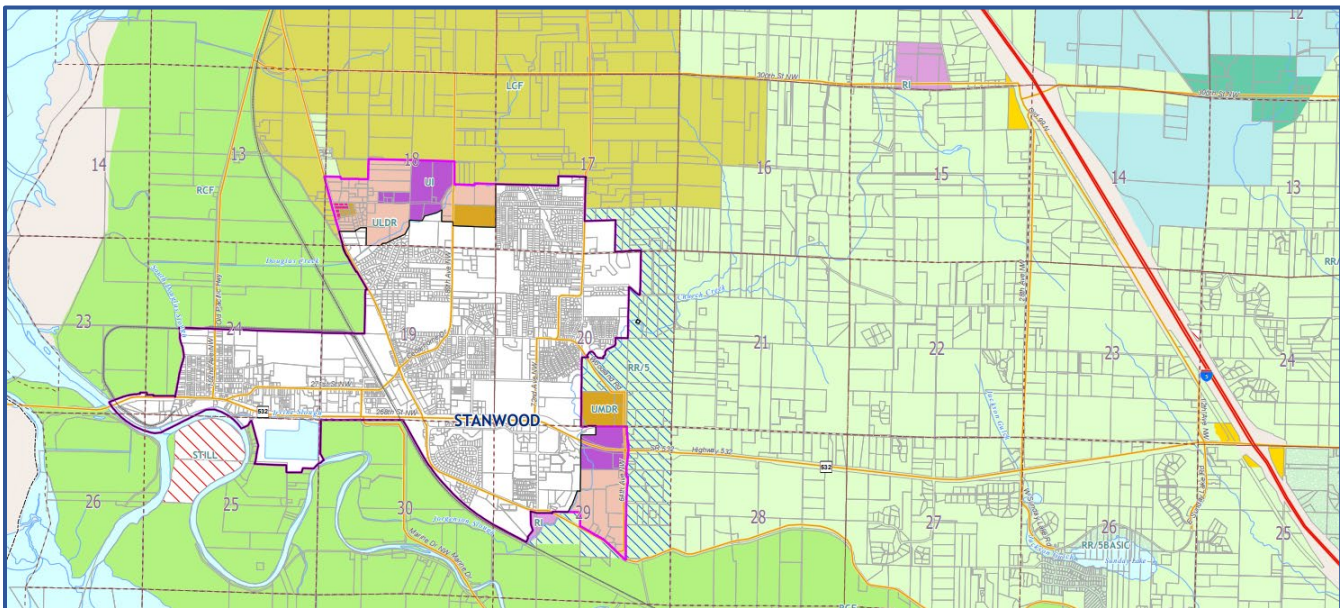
12
LCF
30th St NW
RI
14
13
18
17
16
15
14
13
RCF
UI
ULDR
RR
Douglas Creek
Church Creek
23
24
19
20
21
22
23
24
RR/5
5
2nd St NW
532
STANWOOD
UMDR
SR 532
Highway 532
532
STILL
26
25
30
RI
29
28
27
26
25
RR/5BASIC
RCF